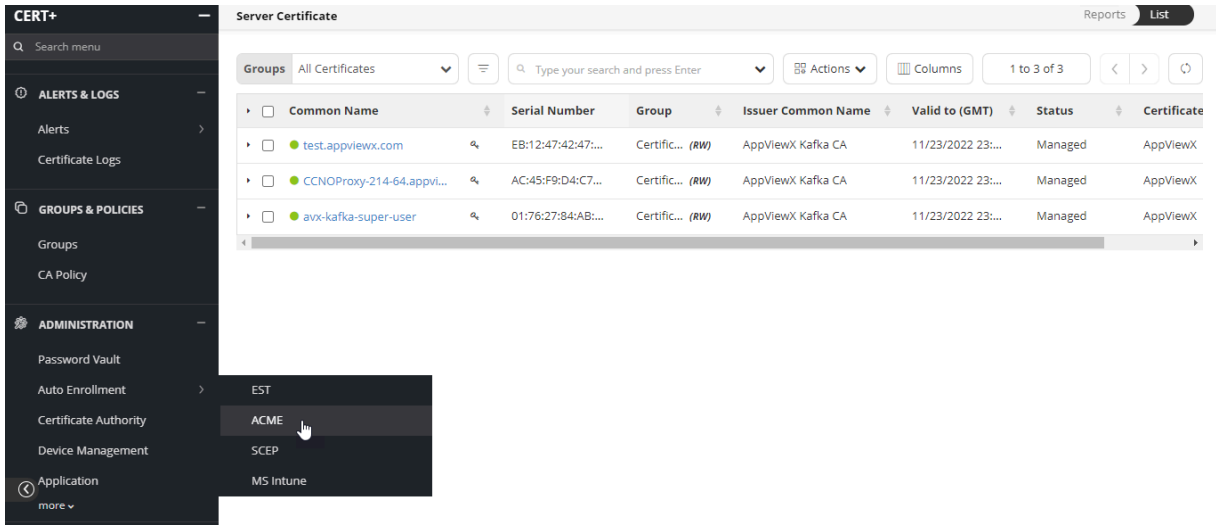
CERT+

Search menu

ALERTS & LOGS

Alerts

Certificate Logs

GROUPS & POLICIES

Groups

CA Policy

ADMINISTRATION

Password Vault

Auto Enrollment

Certificate Authority

Device Management

Application

more

EST

ACME

SCEP

MS Intune

Server Certificate

Reports List

Groups All Certificates

Type your search and press Enter

Actions

Columns

1 to 3 of 3

| Common Name | Serial Number | Group | Issuer Common Name | Valid to (GMT) | Status | Certificate |
|---|---|---|---|---|---|---|
| test.appviewx.com | EB:12:47:42:47:... | Certific... (RW) | AppViewX Kafka CA | 11/23/2022 23:... | Managed | AppViewX |
| CCNOProxy-214-64.appvi... | AC:45:F9:D4:C7... | Certific... (RW) | AppViewX Kafka CA | 11/23/2022 23:... | Managed | AppViewX |
| avx-kafka-super-user | 01:76:27:84:AB:... | Certific... (RW) | AppViewX Kafka CA | 11/23/2022 23:... | Managed | AppViewX |